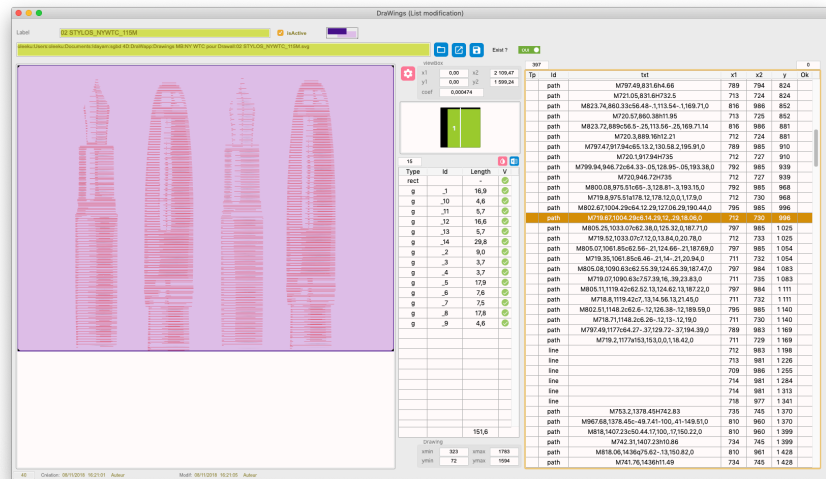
DraWings (List modification)

Label 02 STYLOS_NYWTC_119M isActive

eleeko:Users:eleeko:Documents:4dayen.ogbd 4D:DraWapp:Drawings MB:NY WTC pour Drawell:02 STYLOS_NYWTC_119M.svg

Exist ? vrai

viewbox
x1 0,00 x2 2 109,47
y1 0,00 y2 1 599,24
coef 0,000474

1

15

| Type | Id | Length | V |
|---|---|---|---|
| rect | | - | |
| g | _1 | 16,9 | |
| g | _10 | 4,6 | |
| g | _11 | 5,7 | |
| g | _12 | 16,6 | |
| g | _13 | 5,7 | |
| g | _14 | 29,8 | |
| g | _2 | 9,0 | |
| g | _3 | 3,7 | |
| g | _4 | 3,7 | |
| g | _5 | 17,9 | |
| g | _6 | 7,6 | |
| g | _7 | 7,5 | |
| g | _8 | 17,8 | |
| g | _9 | 4,6 | |

151,6

Drawing
xmin 323 xmax 1783
ymin 72 ymax 1594

397 0

| Tp | Id | txt | x1 | x2 | y | Ok |
|---|---|---|---|---|---|---|
| path | | M797.49,831.6h4.66 | 789 | 794 | 824 | |
| path | | M721.05,831.6H732.5 | 713 | 724 | 824 | |
| path | | M823.74,860.33c56.48-.1,113.54-.1,169.71,0 | 816 | 986 | 852 | |
| path | | M720.57,860.38h11.95 | 713 | 725 | 852 | |
| path | | M823.72,889c56.5-.25,113.56-.25,169.71.14 | 816 | 986 | 881 | |
| path | | M720.3,889.16h12.21 | 712 | 724 | 881 | |
| path | | M797.47,917.94c65.13.2,130.58.2,195.91,0 | 789 | 985 | 910 | |
| path | | M720.1,917.94H735 | 712 | 727 | 910 | |
| path | | M799.94,946.72c64.33-.05,128.95-.05,193.38,0 | 792 | 985 | 939 | |
| path | | M720,946.72H735 | 712 | 727 | 939 | |
| path | | M800.08,975.51c65-.3,128.81-.3,193.15,0 | 792 | 985 | 968 | |
| path | | M719.8,975.51a178.12,178.12,0,0,1,17.9,0 | 712 | 730 | 968 | |
| path | | M802.67,1004.29c64.12.29,127.06.29,190.44,0 | 795 | 985 | 996 | |
| path | | M719.67,1004.29c6.14.29,12.29,18.06,0 | 712 | 730 | 996 | |
| path | | M805.25,1033.07c62.38,0,125.32,0,187.71,0 | 797 | 985 | 1 025 | |
| path | | M719.52,1033.07c7.12,0,13.84,0,20.78,0 | 712 | 733 | 1 025 | |
| path | | M805.07,1061.85c62.56-.21,124.66-.21,187.69,0 | 797 | 985 | 1 054 | |
| path | | M719.35,1061.85c6.46-.21,14-.21,20.94,0 | 711 | 732 | 1 054 | |
| path | | M805.08,1090.63c62.55.39,124.65.39,187.47,0 | 797 | 984 | 1 083 | |
| path | | M719.07,1090.63c7.57.39,16,.39,23.83,0 | 711 | 735 | 1 083 | |
| path | | M805.11,1119.42c62.52,13,124.62.13,187.22,0 | 797 | 984 | 1 111 | |
| path | | M718.8,1119.42c7,.13,14.56.13,21.45,0 | 711 | 732 | 1 111 | |
| path | | M802.51,1148.2c62.6-.12,126.38-.12,189.59,0 | 795 | 985 | 1 140 | |
| path | | M718.71,1148.2c6.26-.12,13-.12,19,0 | 711 | 730 | 1 140 | |
| path | | M797.49,1177c64.27-.37,129.72-.37,194.39,0 | 789 | 983 | 1 169 | |
| path | | M719.2,1177a153,153,0,0,1,18.42,0 | 711 | 729 | 1 169 | |
| line | | | 712 | 983 | 1 198 | |
| line | | | 713 | 981 | 1 226 | |
| line | | | 713 | 986 | 1 255 | |
| line | | | 714 | 981 | 1 284 | |
| line | | | 714 | 981 | 1 313 | |
| line | | | 718 | 977 | 1 341 | |
| path | | M753.2,1378.45H742.83 | 735 | 745 | 1 370 | |
| path | | M967.68,1378.45c-49.7.41-100,.41-149.51,0 | 810 | 960 | 1 370 | |
| path | | M818,1407.23c50.44.17,100,.17,150.22,0 | 810 | 960 | 1 399 | |
| path | | M742.31,1407.23H10.86 | 734 | 745 | 1 399 | |
| path | | M818.06,1436q75.62-.13,150.82,0 | 810 | 961 | 1 428 | |
| path | | M741.76,1436H11.49 | 734 | 745 | 1 428 | |

40 Création 08/11/2016 16:21:01 Auteur Modif 08/11/2016 16:21:00 Auteur